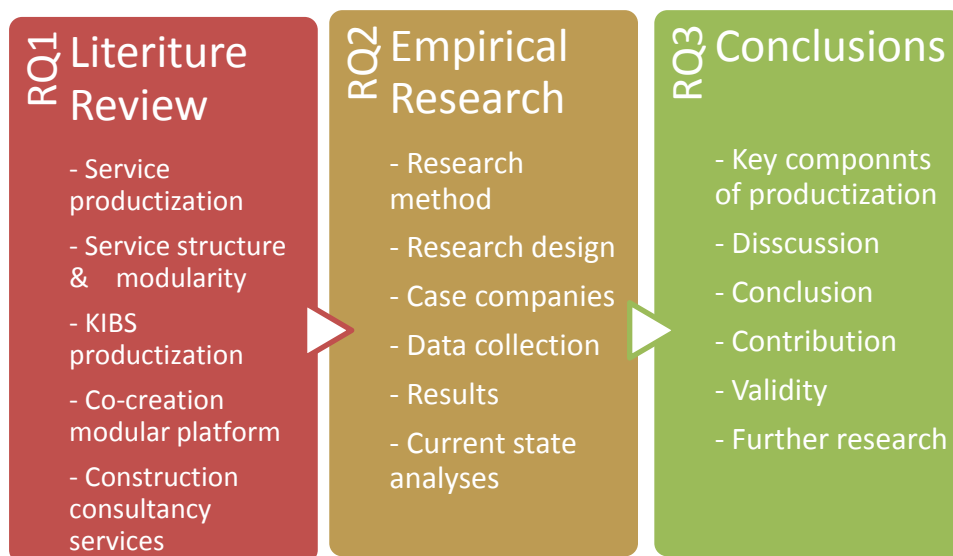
RQ1 Literiture Review

- Service productization

- Service structure & modularity

- KIBS productization

- Co-creation modular platform

- Construction consultancy services

RQ2 Empirical Research

- Research method

- Research design

- Case companies

- Data collection

- Results

- Current state analyses

RQ3 Conclusions

- Key componnts of productization

- Disscussion

- Conclusion

- Contribution

- Validity

- Further research